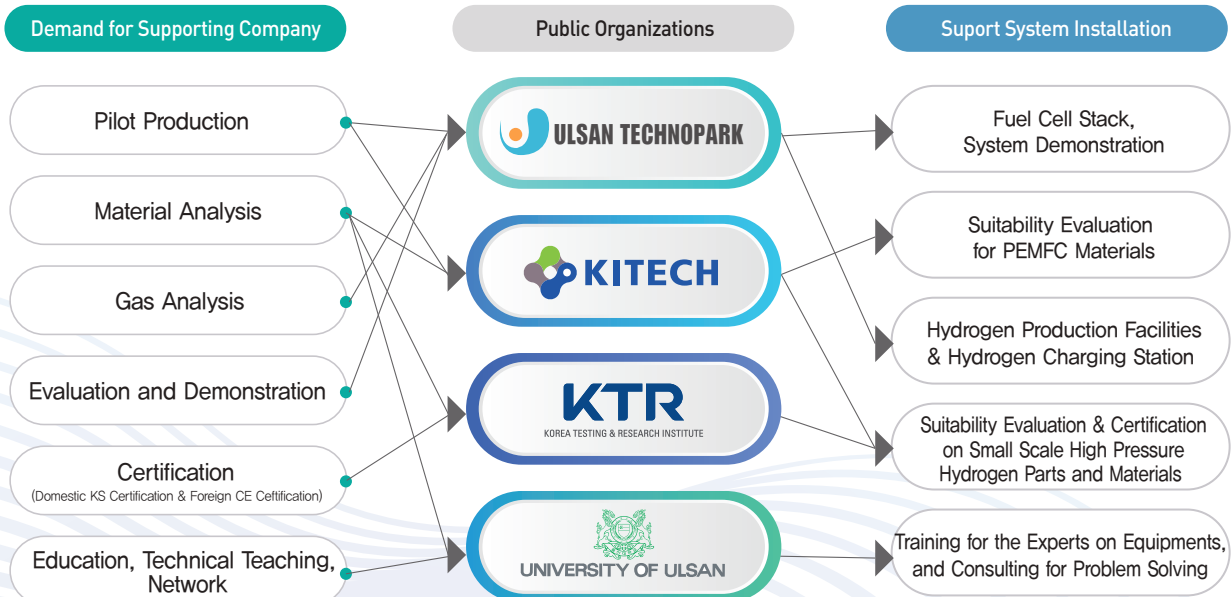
Demand for Supporting Company

Public Organizations

Suport System Installation

Pilot Production

Material Analysis

Gas Analysis

Evaluation and Demonstration

Certification
(Domestic KS Certification & Foreign CE Ceftification)

Education, Technical Teaching, Network

ULSAN TECHNOPARK

KITECH

KTR
KOREA TESTING & RESEARCH INSTITUTE

UNIVERSITY OF ULSAN

Fuel Cell Stack, System Demonstration

Suitability Evaluation for PEMFC Materials

Hydrogen Production Facilities & Hydrogen Charging Station

Suitability Evaluation & Certification on Small Scale High Pressure Hydrogen Parts and Materials

Training for the Experts on Equipments, and Consulting for Problem Solving